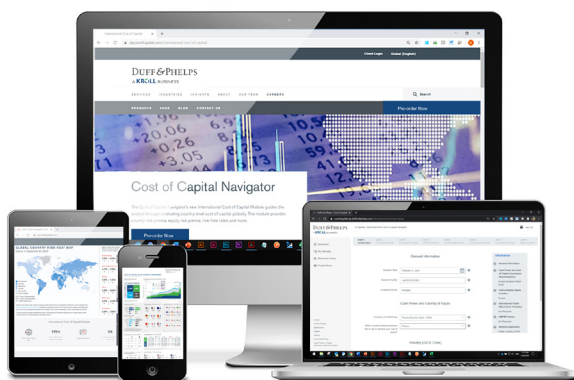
DUFF & PHELPS
A KROLL BUSINESS

SERVICES INDUSTRIES INSIGHTS ABOUT OUR TEAM CAREERS

Pre-order Now

Cost of Capital Navigator

Pre-order Now

GLOBAL COUNTRY RISK HEAT MAP

General Information

Cash Flows and Country of Inputs